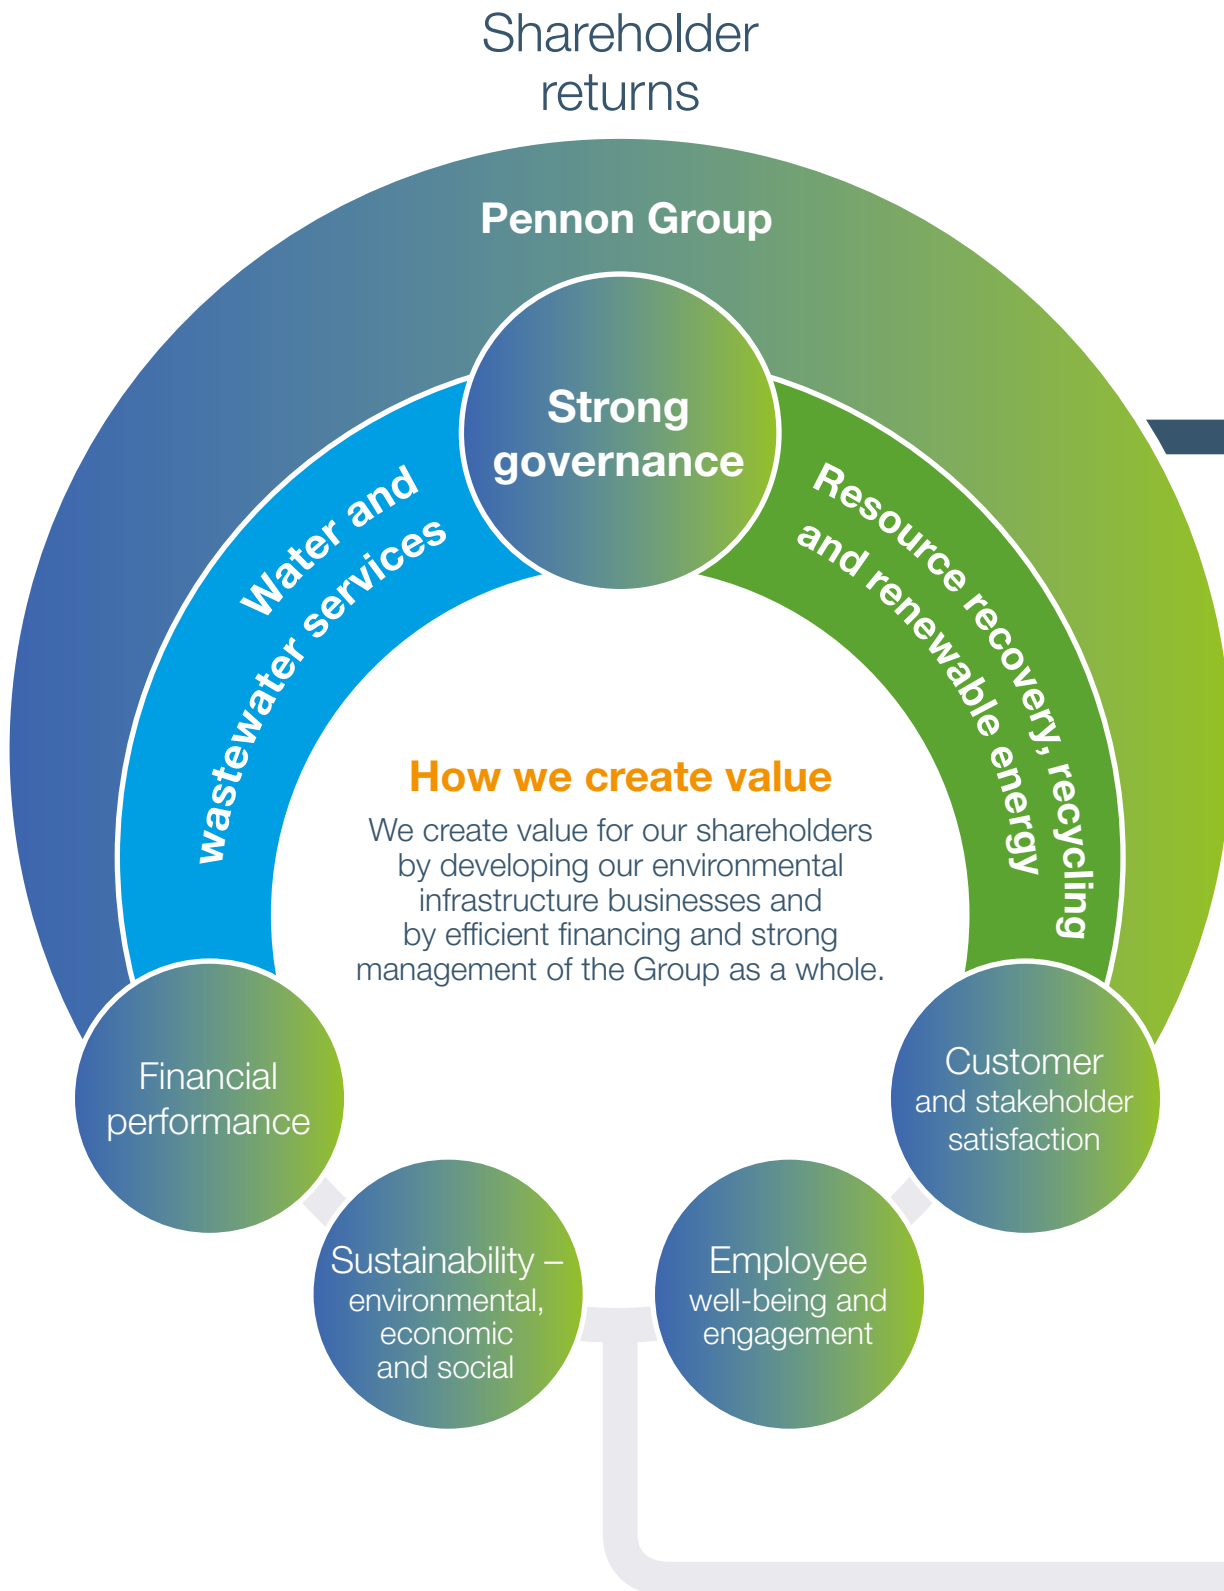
Shareholder returns

Pennon Group

Strong governance

Water and wastewater services

Resource recovery, recycling and renewable energy

How we create value

We create value for our shareholders by developing our environmental infrastructure businesses and by efficient financing and strong management of the Group as a whole.

Financial performance

Customer and stakeholder satisfaction

Sustainability – environmental, economic and social

Employee well-being and engagement